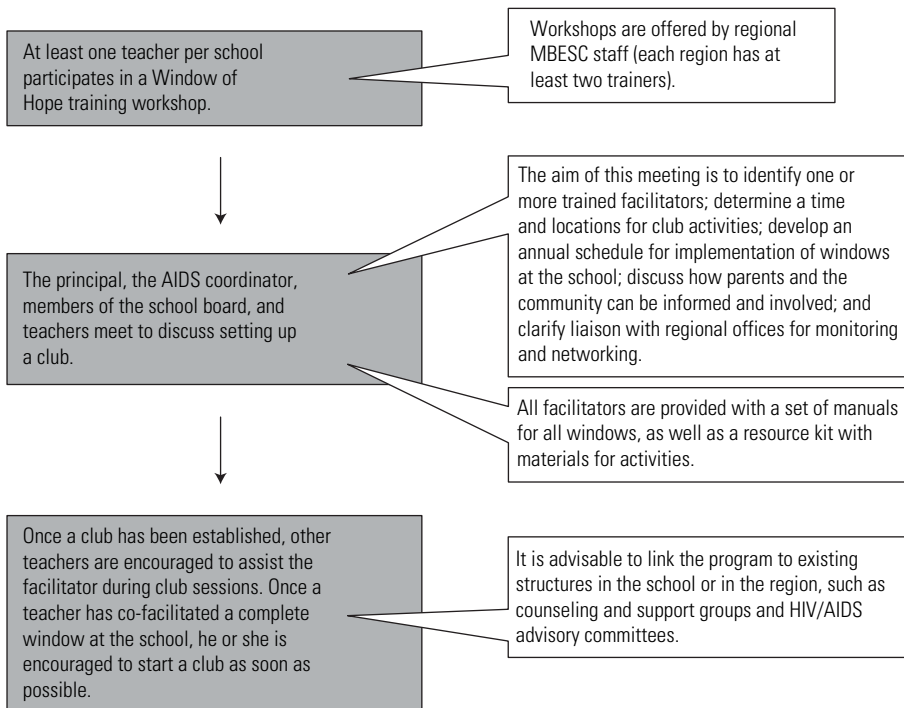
At least one teacher per school participates in a Window of Hope training workshop.

Workshops are offered by regional MBESC staff (each region has at least two trainers).

The principal, the AIDS coordinator, members of the school board, and teachers meet to discuss setting up a club.

The aim of this meeting is to identify one or more trained facilitators; determine a time and locations for club activities; develop an annual schedule for implementation of windows at the school; discuss how parents and the community can be informed and involved; and clarify liaison with regional offices for monitoring and networking.

All facilitators are provided with a set of manuals for all windows, as well as a resource kit with materials for activities.

Once a club has been established, other teachers are encouraged to assist the facilitator during club sessions. Once a teacher has co-facilitated a complete window at the school, he or she is encouraged to start a club as soon as possible.

It is advisable to link the program to existing structures in the school or in the region, such as counseling and support groups and HIV/AIDS advisory committees.